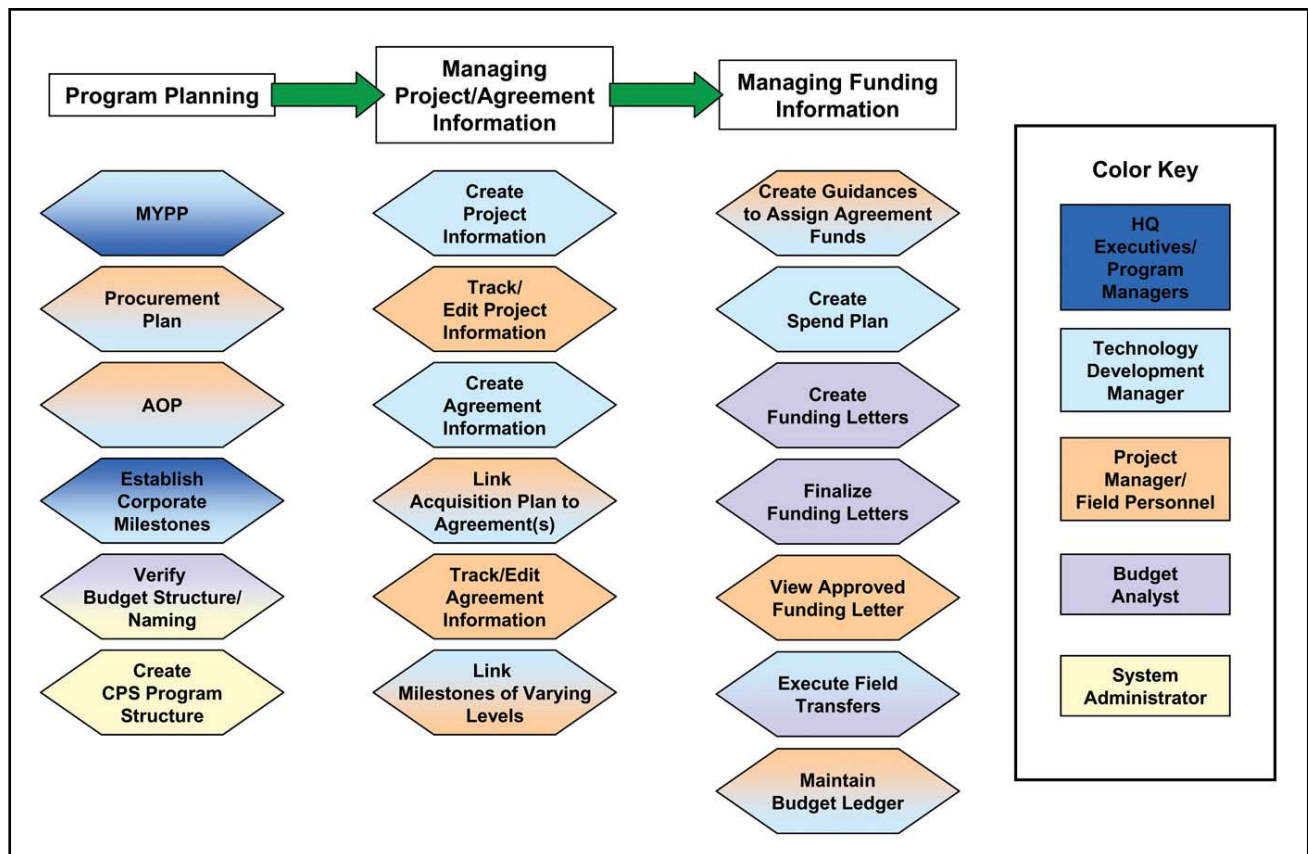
Program Planning

Managing Project/Agreement Information

Managing Funding Information

MYPP

Procurement Plan

AOP

Establish Corporate Milestones

Verify Budget Structure/ Naming

Create CPS Program Structure

Create Project Information

Track/ Edit Project Information

Create Agreement Information

Link Acquisition Plan to Agreement(s)

Track/Edit Agreement Information

Link Milestones of Varying Levels

Create Guidances to Assign Agreement Funds

Create Spend Plan

Create Funding Letters

Finalize Funding Letters

View Approved Funding Letter

Execute Field Transfers

Maintain Budget Ledger

Color Key

HQ Executives/ Program Managers

Technology Development Manager

Project Manager/ Field Personnel

Budget Analyst

System Administrator